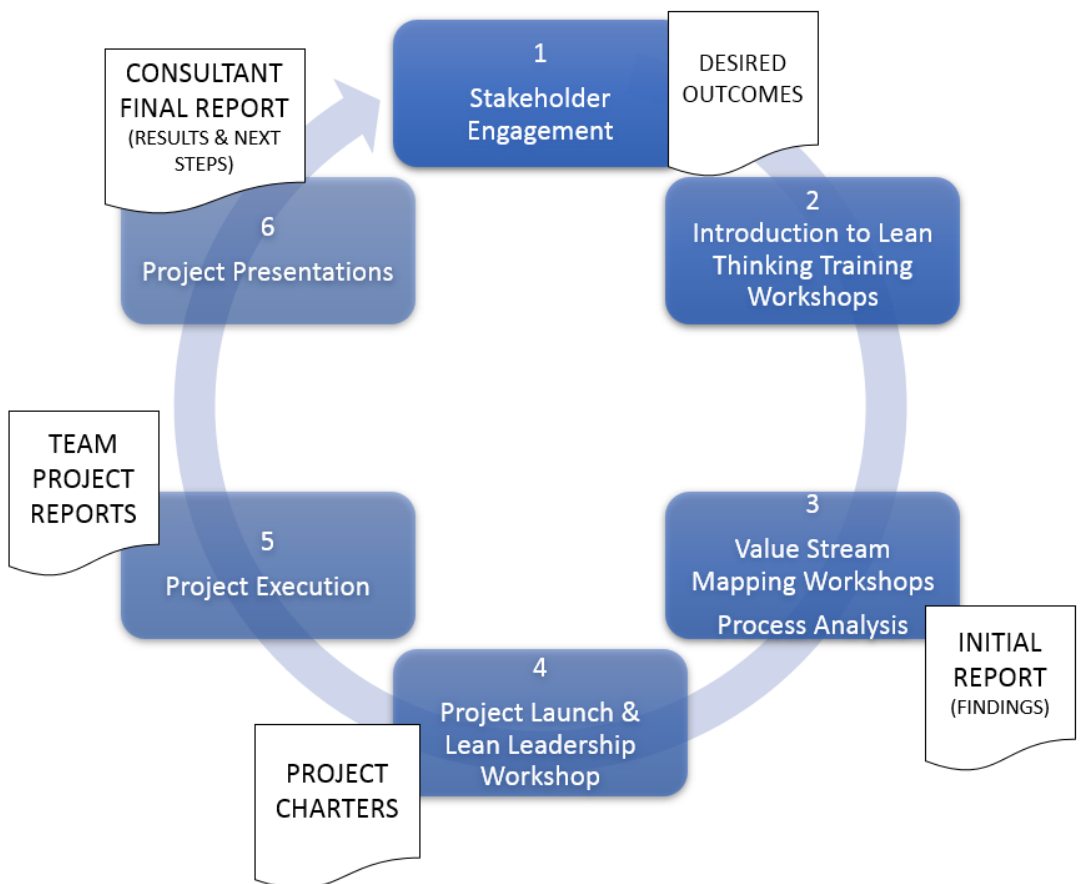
CONSULTANT FINAL REPORT
(RESULTS & NEXT STEPS)

1
Stakeholder Engagement

DESIRED OUTCOMES

2
Introduction to Lean Thinking Training Workshops

3
Value Stream Mapping Workshops
Process Analysis

INITIAL REPORT
(FINDINGS)

4
Project Launch & Lean Leadership Workshop

PROJECT CHARTERS

5
Project Execution

TEAM PROJECT REPORTS

6
Project Presentations